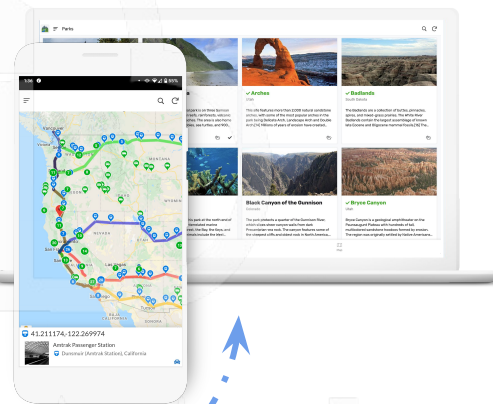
Parks

Arches
Utah
This site features more than 2,000 natural sandstone arches, with some of the most popular arches in the park being Delicate Arch, Landscape Arch and Double Arch.[14] Millions of years of erosion have created...

Badlands
South Dakota
The Badlands are a collection of buttes, pinnacles, spires, and mixed-grass prairies. The White River Badlands contain the largest assemblage of known late Eocene and Oligocene mammal fossils.[16] The...

Black Canyon of the Gunnison
Colorado
The park protects a quarter of the Gunnison River, which slices sheer canyon walls from dark Precambrian-era rock. The canyon features some of the steepest cliffs and oldest rock in North America...

Bryce Canyon
Utah
Bryce Canyon is a geological amphitheater on the Paunsaugunt Plateau with hundreds of tall, multicolored sandstone hoodoos formed by erosion. The region was originally settled by Native Americans...

41.211174,-122.269974
Amtrak Passenger Station
Dunsmuir (Amtrak Station), California